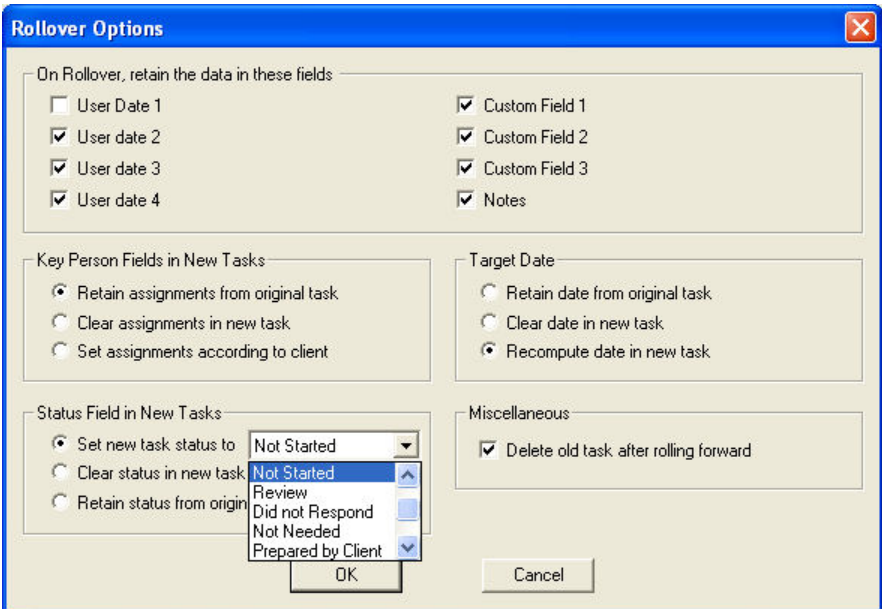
Rollover Options

On Rollover, retain the data in these fields

User Date 1
User date 2
User date 3
User date 4

Custom Field 1
Custom Field 2
Custom Field 3
Notes

Key Person Fields in New Tasks

Retain assignments from original task
Clear assignments in new task
Set assignments according to client

Target Date

Retain date from original task
Clear date in new task
Recompute date in new task

Status Field in New Tasks

Set new task status to
Not Started
Clear status in new task
Retain status from origin

Not Started
Review
Did not Respond
Not Needed
Prepared by Client

Miscellaneous

Delete old task after rolling forward

OK

Cancel